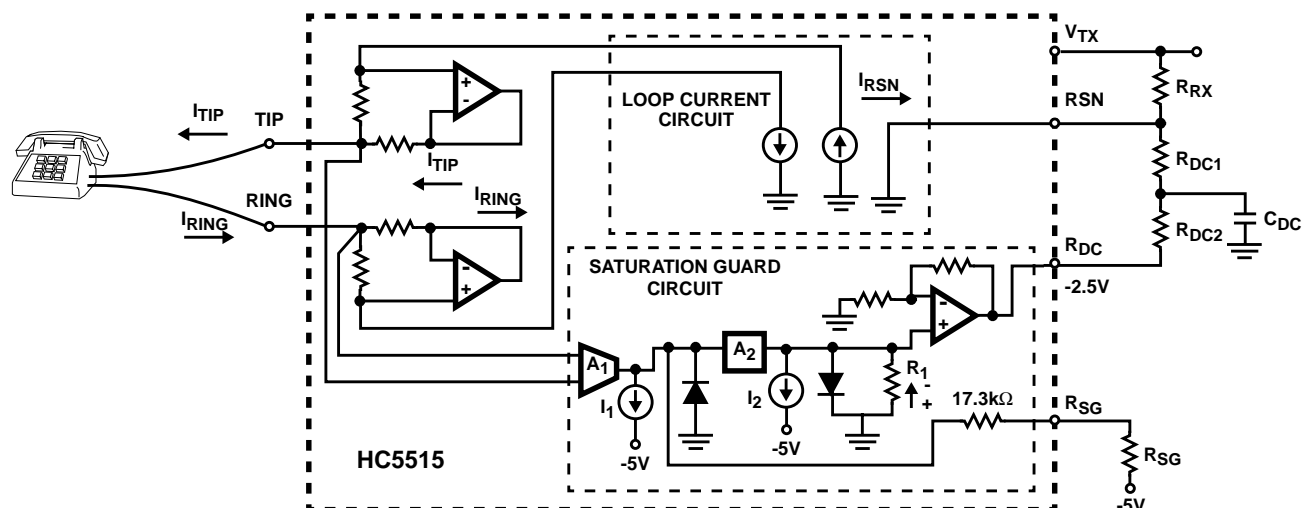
$V_{TX}$

$I_{TIP}$

TIP

+

-

LOOP CURRENT CIRCUIT

$I_{RSN}$

RSN

$R_{RX}$

$R_{DC1}$

$I_{TIP}$

RING

$I_{RING}$

$I_{RING}$

$C_{DC}$

$R_{DC2}$

$R_{DC}$

-

+

SATURATION GUARD CIRCUIT

-

+

-2.5V

$A_1$

$A_2$

$R_1$

-

+

$I_1$

$I_2$

17.3kΩ

$R_{SG}$

$R_{SG}$

-5V

-5V

HC5515

-5V